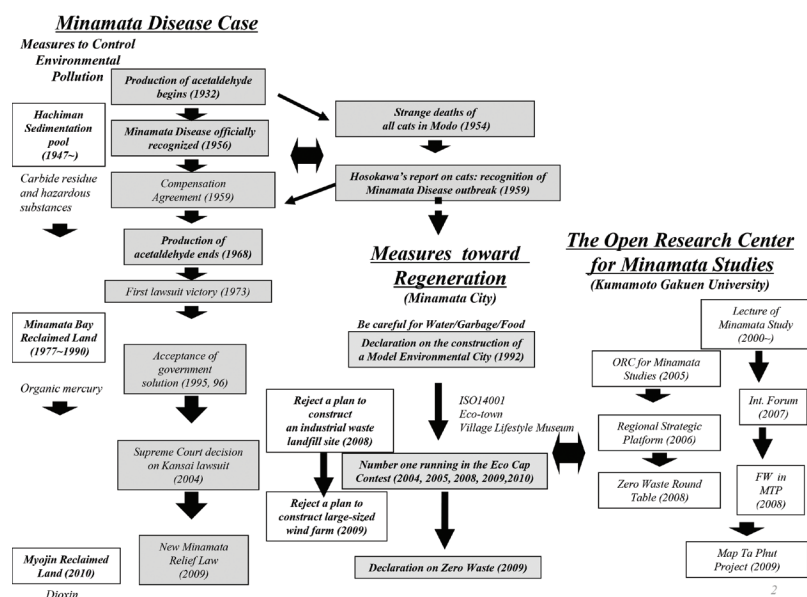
Minamata Disease Case

Measures to Control Environmental Pollution

Production of acetaldehyde begins (1932)

Strange deaths of all cats in Modo (1954)

Hachiman Sedimentation pool (1947~)

Minamata Disease officially recognized (1956)

Hosokawa's report on cats: recognition of Minamata Disease outbreak (1959)

Carbide residue and hazardous substances

Compensation Agreement (1959)

Production of acetaldehyde ends (1968)

Measures toward Regeneration
(Minamata City)

The Open Research Center for Minamata Studies
(Kumamoto Gakuen University)

First lawsuit victory (1973)

Minamata Bay Reclaimed Land (1977~1990)

Be careful for Water/Garbage/Food

Declaration on the construction of a Model Environmental City (1992)

Lecture of Minamata Study (2000~)

Organic mercury

Acceptance of government solution (1995, 96)

ORC for Minamata Studies (2005)

ISO14001
Eco-town
Village Lifestyle Museum

Int. Forum (2007)

Reject a plan to construct an industrial waste landfill site (2008)

Regional Strategic Platform (2006)

Supreme Court decision on Kansai lawsuit (2004)

Number one running in the Eco Cap Contest (2004, 2005, 2008, 2009,2010)

Zero Waste Round Table (2008)

FW in MTP (2008)

Reject a plan to construct large-sized wind farm (2009)

Myojin Reclaimed Land (2010)

New Minamata Relief Law (2009)

Declaration on Zero Waste (2009)

Map Ta Phut Project (2009)

Dioxin

2